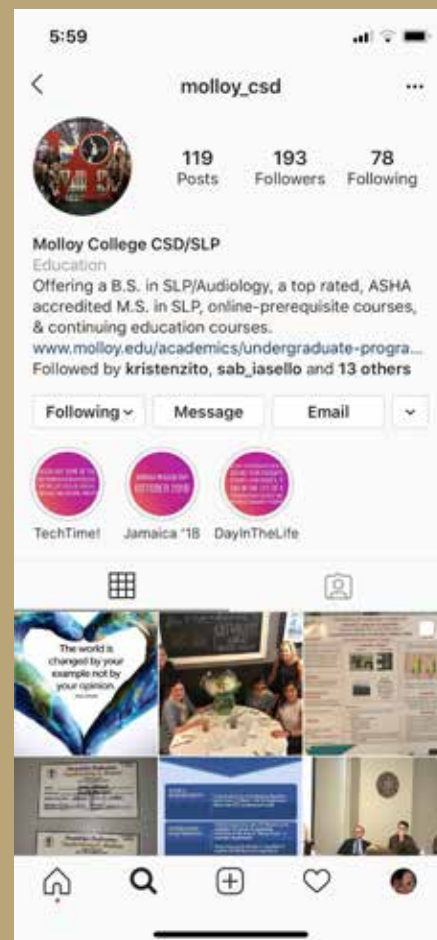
5:59

molloy_csd

119 Posts
193 Followers
78 Following

Molloy College CSD/SLP
Education
Offering a B.S. in SLP/Audiology, a top rated, ASHA accredited M.S. in SLP, online-prerequisite courses, & continuing education courses.
www.molloy.edu/academics/undergraduate-progra...
Followed by kristenzito, sab_iasello and 13 others

Following
Message
Email

TechTime!
Jamaica '18
DayInTheLife

The world is changed by your example not by your opinion